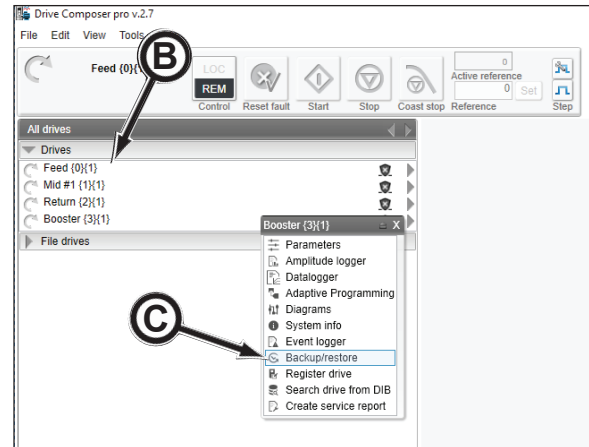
Drive Composer pro v.2.7

File Edit View Tools

B

Feed {0}{

LOC
REM
Control

Reset fault

Start

Stop

Coast stop

0
Active reference
0 Set
Reference

Step

All drives

Drives

Feed {0}{1}
Mid #1 {1}{1}
Return {2}{1}
Booster {3}{1}

File drives

Booster {3}{1}
X

Parameters
Amplitude logger
Datalogger
Adaptive Programming
Diagrams
System info
Event logger
Backup/restore
Register drive
Search drive from DIB
Create service report

C